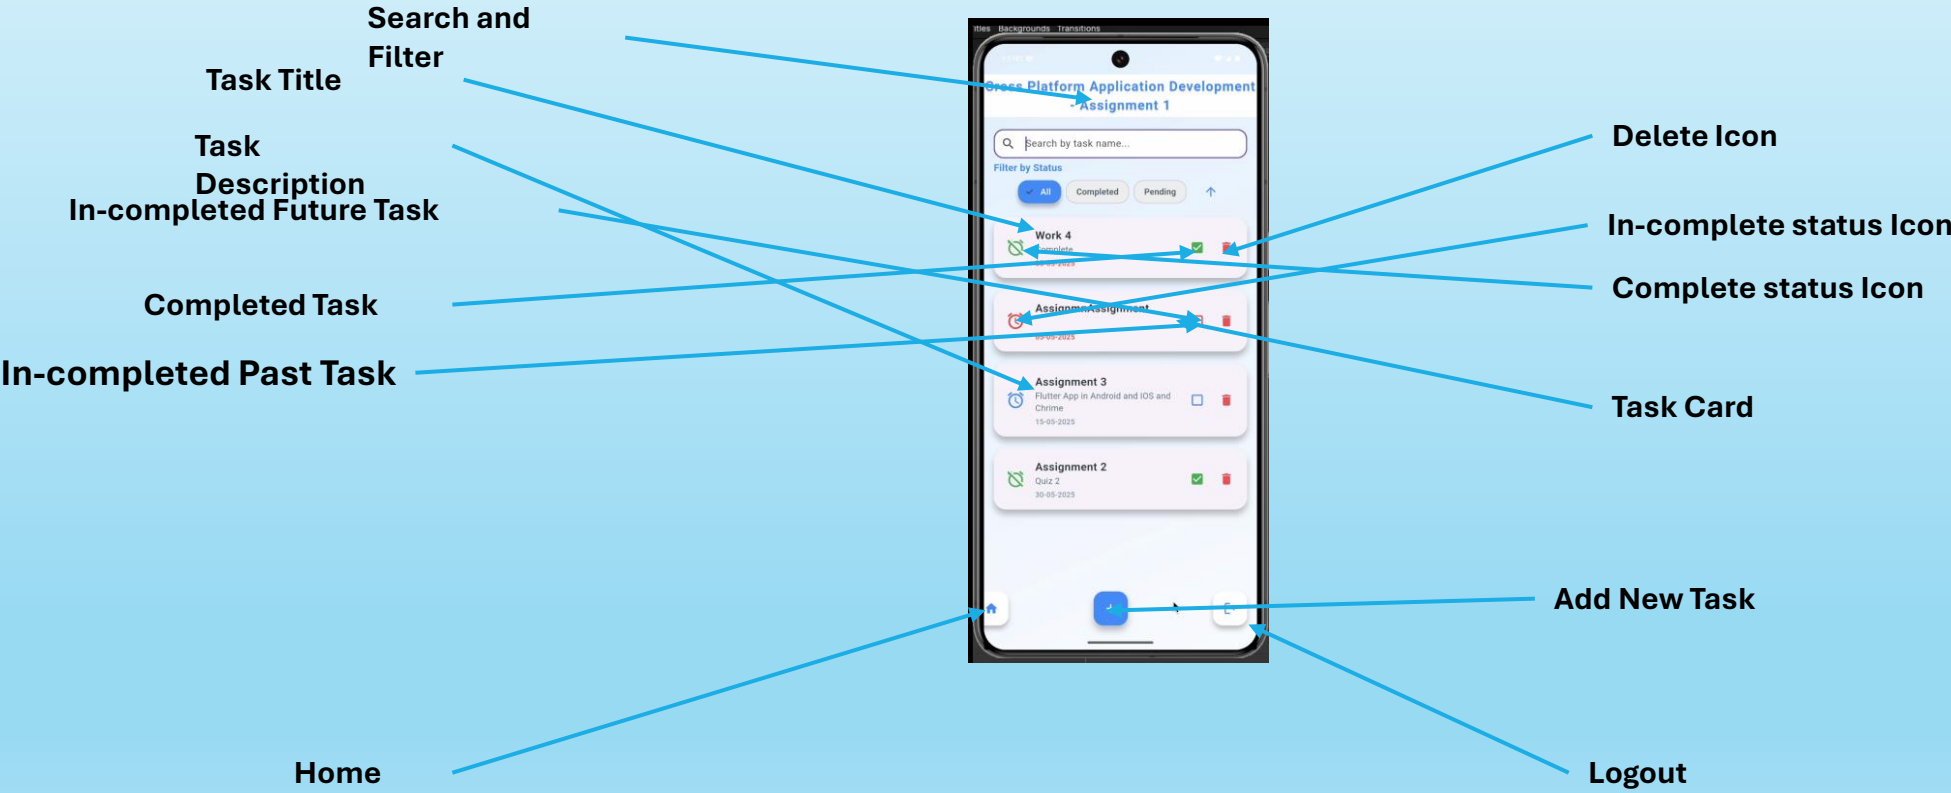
Search and Filter

Task Title

Task Description

In-completed Future Task

Completed Task

In-completed Past Task

Home

itles Backgrounds Transitions

Cross Platform Application Development - Assignment 1

Search by task name...

Filter by Status

All

Completed

Pending

Work 4

complete

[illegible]

Assignment Assignment

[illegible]

Assignment 3

Flutter App in Android and IOS and Chrime

15-05-2025

Assignment 2

Quiz 2

30-05-2025

Delete Icon

In-complete status Icon

Complete status Icon

Task Card

Add New Task

Logout